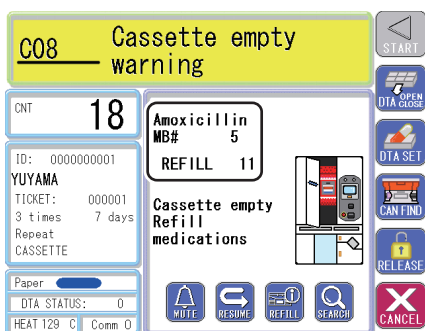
C08 Cassette empty warning

START

CNT 18

ID: 0000000001
YUYAMA
TICKET: 000001
3 times 7 days
Repeat
CASSETTE

Paper
DTA STATUS: 0
HEAT 129 C Comm 0

Amoxicillin
MB# 5
REFILL 11

Cassette empty
Refill
medications

OPEN CLOSE
DTA
DTA SET
CAN FIND
RELEASE
CANCEL

MUTE
RESUME
REFILL
SEARCH